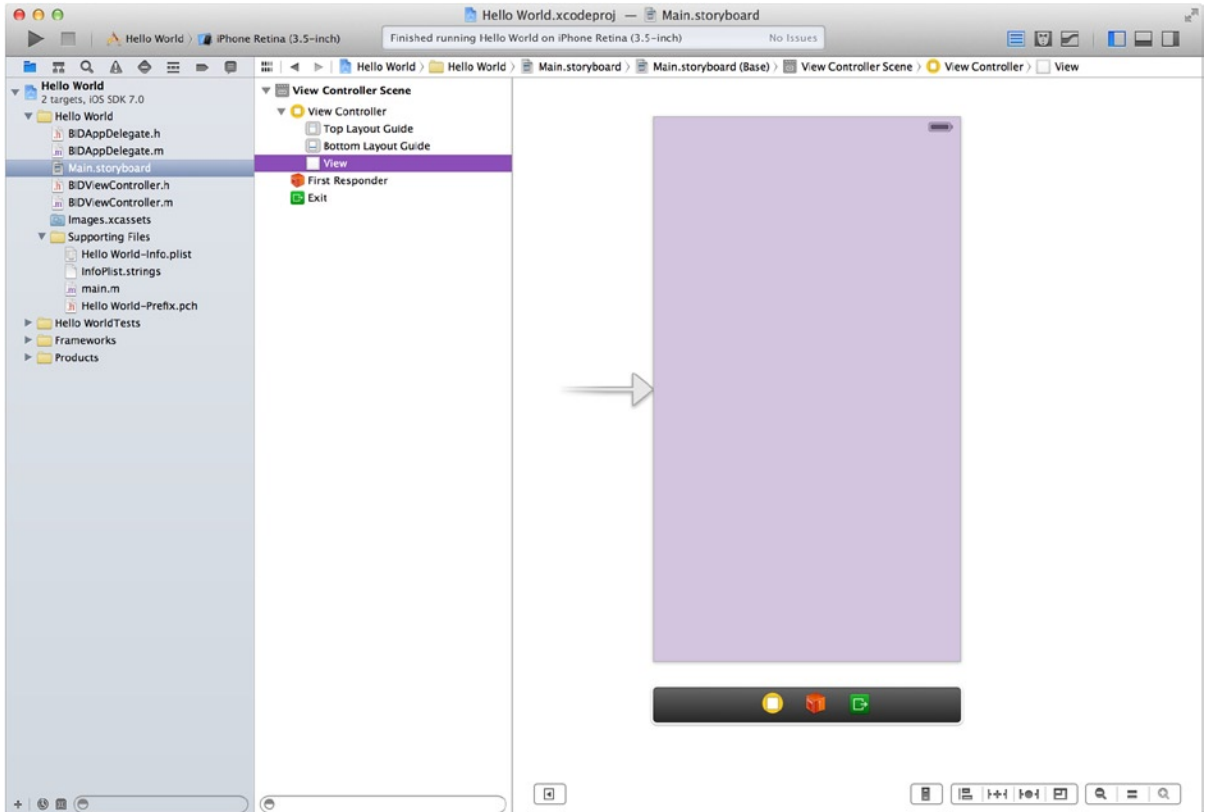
Hello World.xcodeproj — Main.storyboard

Hello World 〉 iPhone Retina (3.5-inch)

Finished running Hello World on iPhone Retina (3.5-inch)

No Issues

Hello World 〉 Hello World 〉 Main.storyboard 〉 Main.storyboard (Base) 〉 View Controller Scene 〉 View Controller 〉 View

Hello World
2 targets, iOS SDK 7.0
Hello World
BIDAppDelegate.h
BIDAppDelegate.m
Main.storyboard
BIDViewController.h
BIDViewController.m
Images.xcassets
Supporting Files
Hello World-Info.plist
InfoPlist.strings
main.m
Hello World-Prefix.pch
Hello WorldTests
Frameworks
Products

View Controller Scene
View Controller
Top Layout Guide
Bottom Layout Guide
View
First Responder
Exit